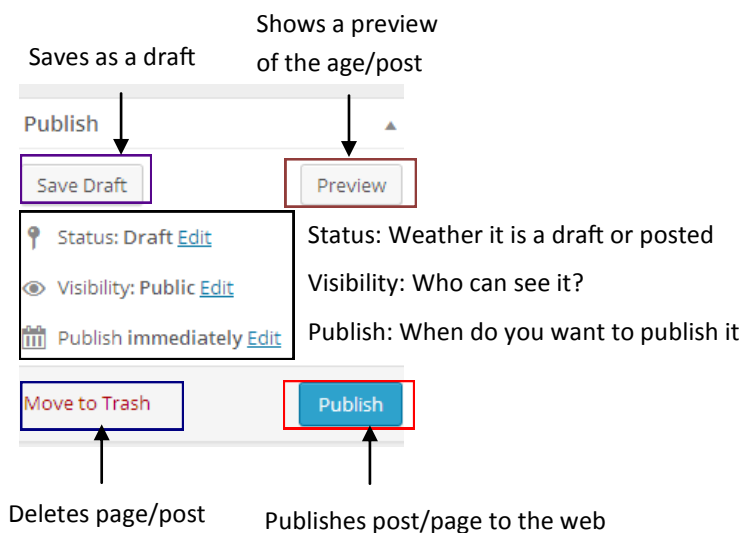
Shows a preview of the age/post

Saves as a draft

Publish

Save Draft

Preview

Status: Draft Edit

Visibility: Public Edit

Publish immediately Edit

Status: Weather it is a draft or posted

Visibility: Who can see it?

Publish: When do you want to publish it

Move to Trash

Publish

Deletes page/post

Publishes post/page to the web